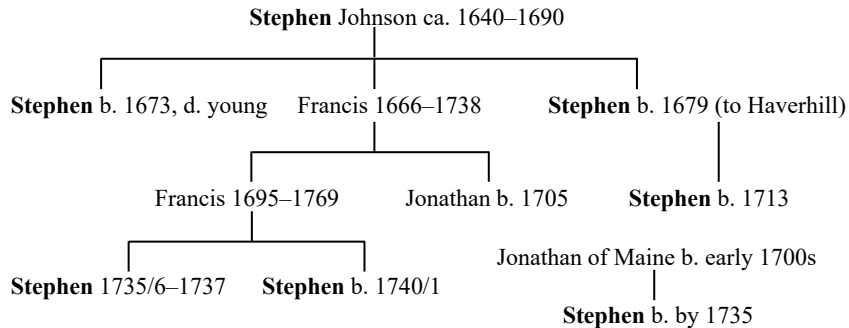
**Stephen** Johnson ca. 1640–1690

**Stephen** b. 1673, d. young

Francis 1666–1738

**Stephen** b. 1679 (to Haverhill)

Francis 1695–1769

Jonathan b. 1705

**Stephen** b. 1713

Jonathan of Maine b. early 1700s

**Stephen** 1735/6–1737

**Stephen** b. 1740/1

**Stephen** b. by 1735